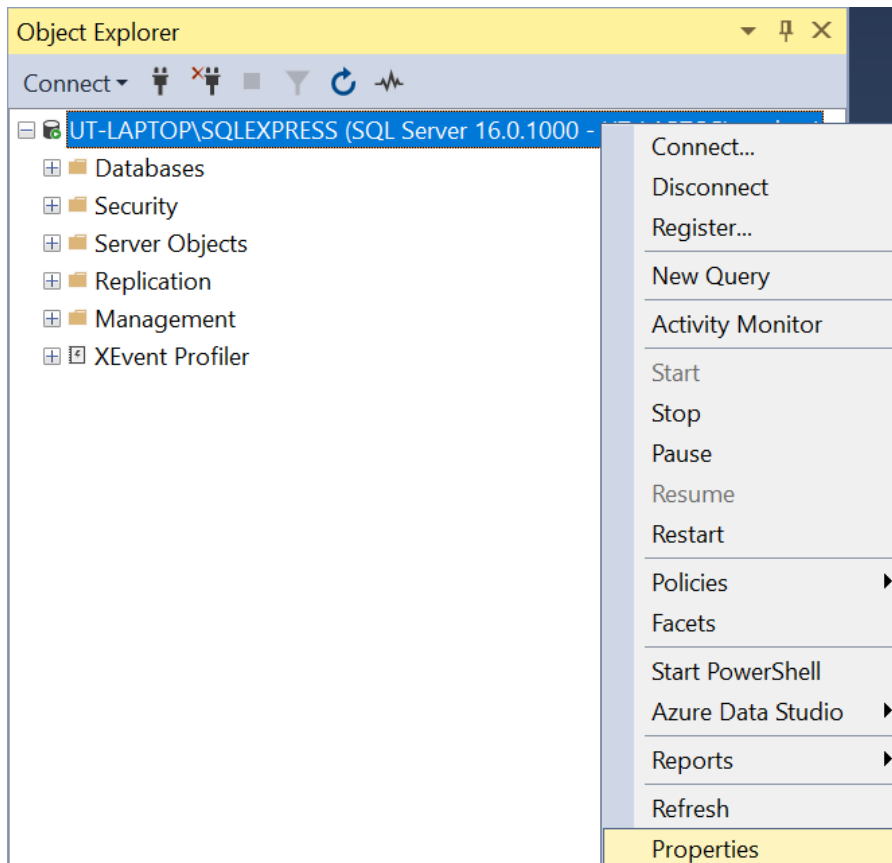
Object Explorer

Connect

UT-LAPTOP\SQLEXPRESS (SQL Server 16.0.1000 - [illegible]

Databases

Security

Server Objects

Replication

Management

XEvent Profiler

Connect...

Disconnect

Register...

New Query

Activity Monitor

Start

Stop

Pause

Resume

Restart

Policies

Facets

Start PowerShell

Azure Data Studio

Reports

Refresh

Properties